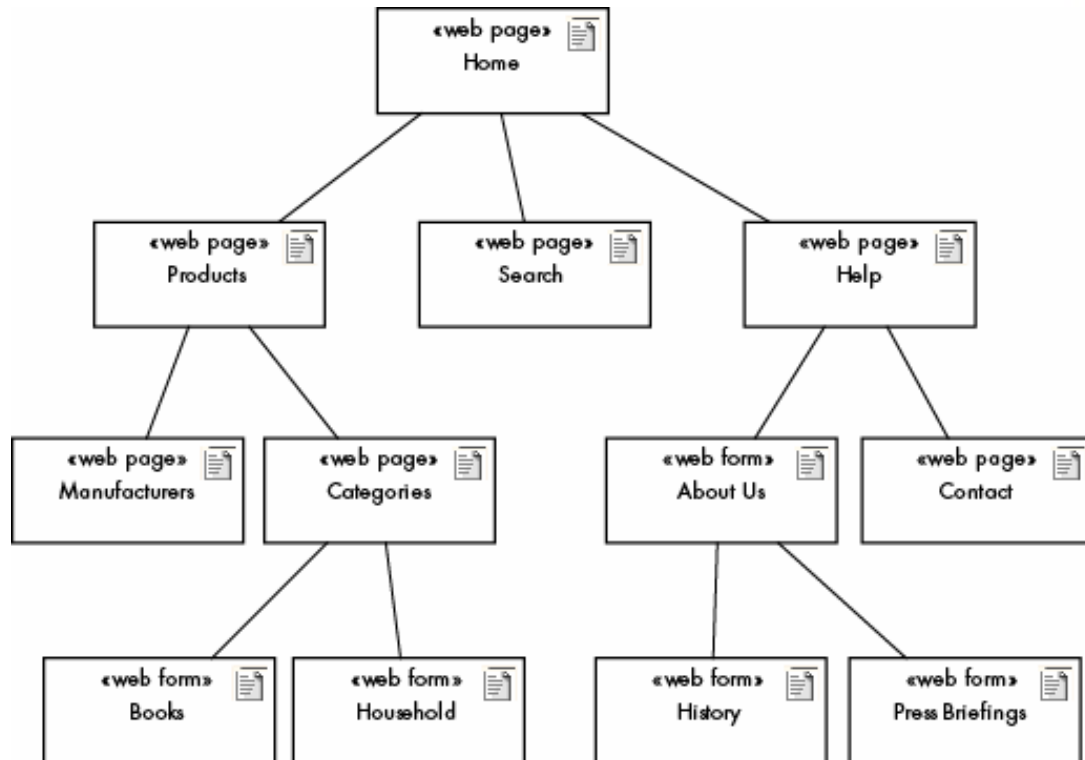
«web page»
Home

«web page»
Products

«web page»
Search

«web page»
Help

«web page»
Manufacturers

«web page»
Categories

«web form»
About Us

«web page»
Contact

«web form»
Books

«web form»
Household

«web form»
History

«web form»
Press Briefings